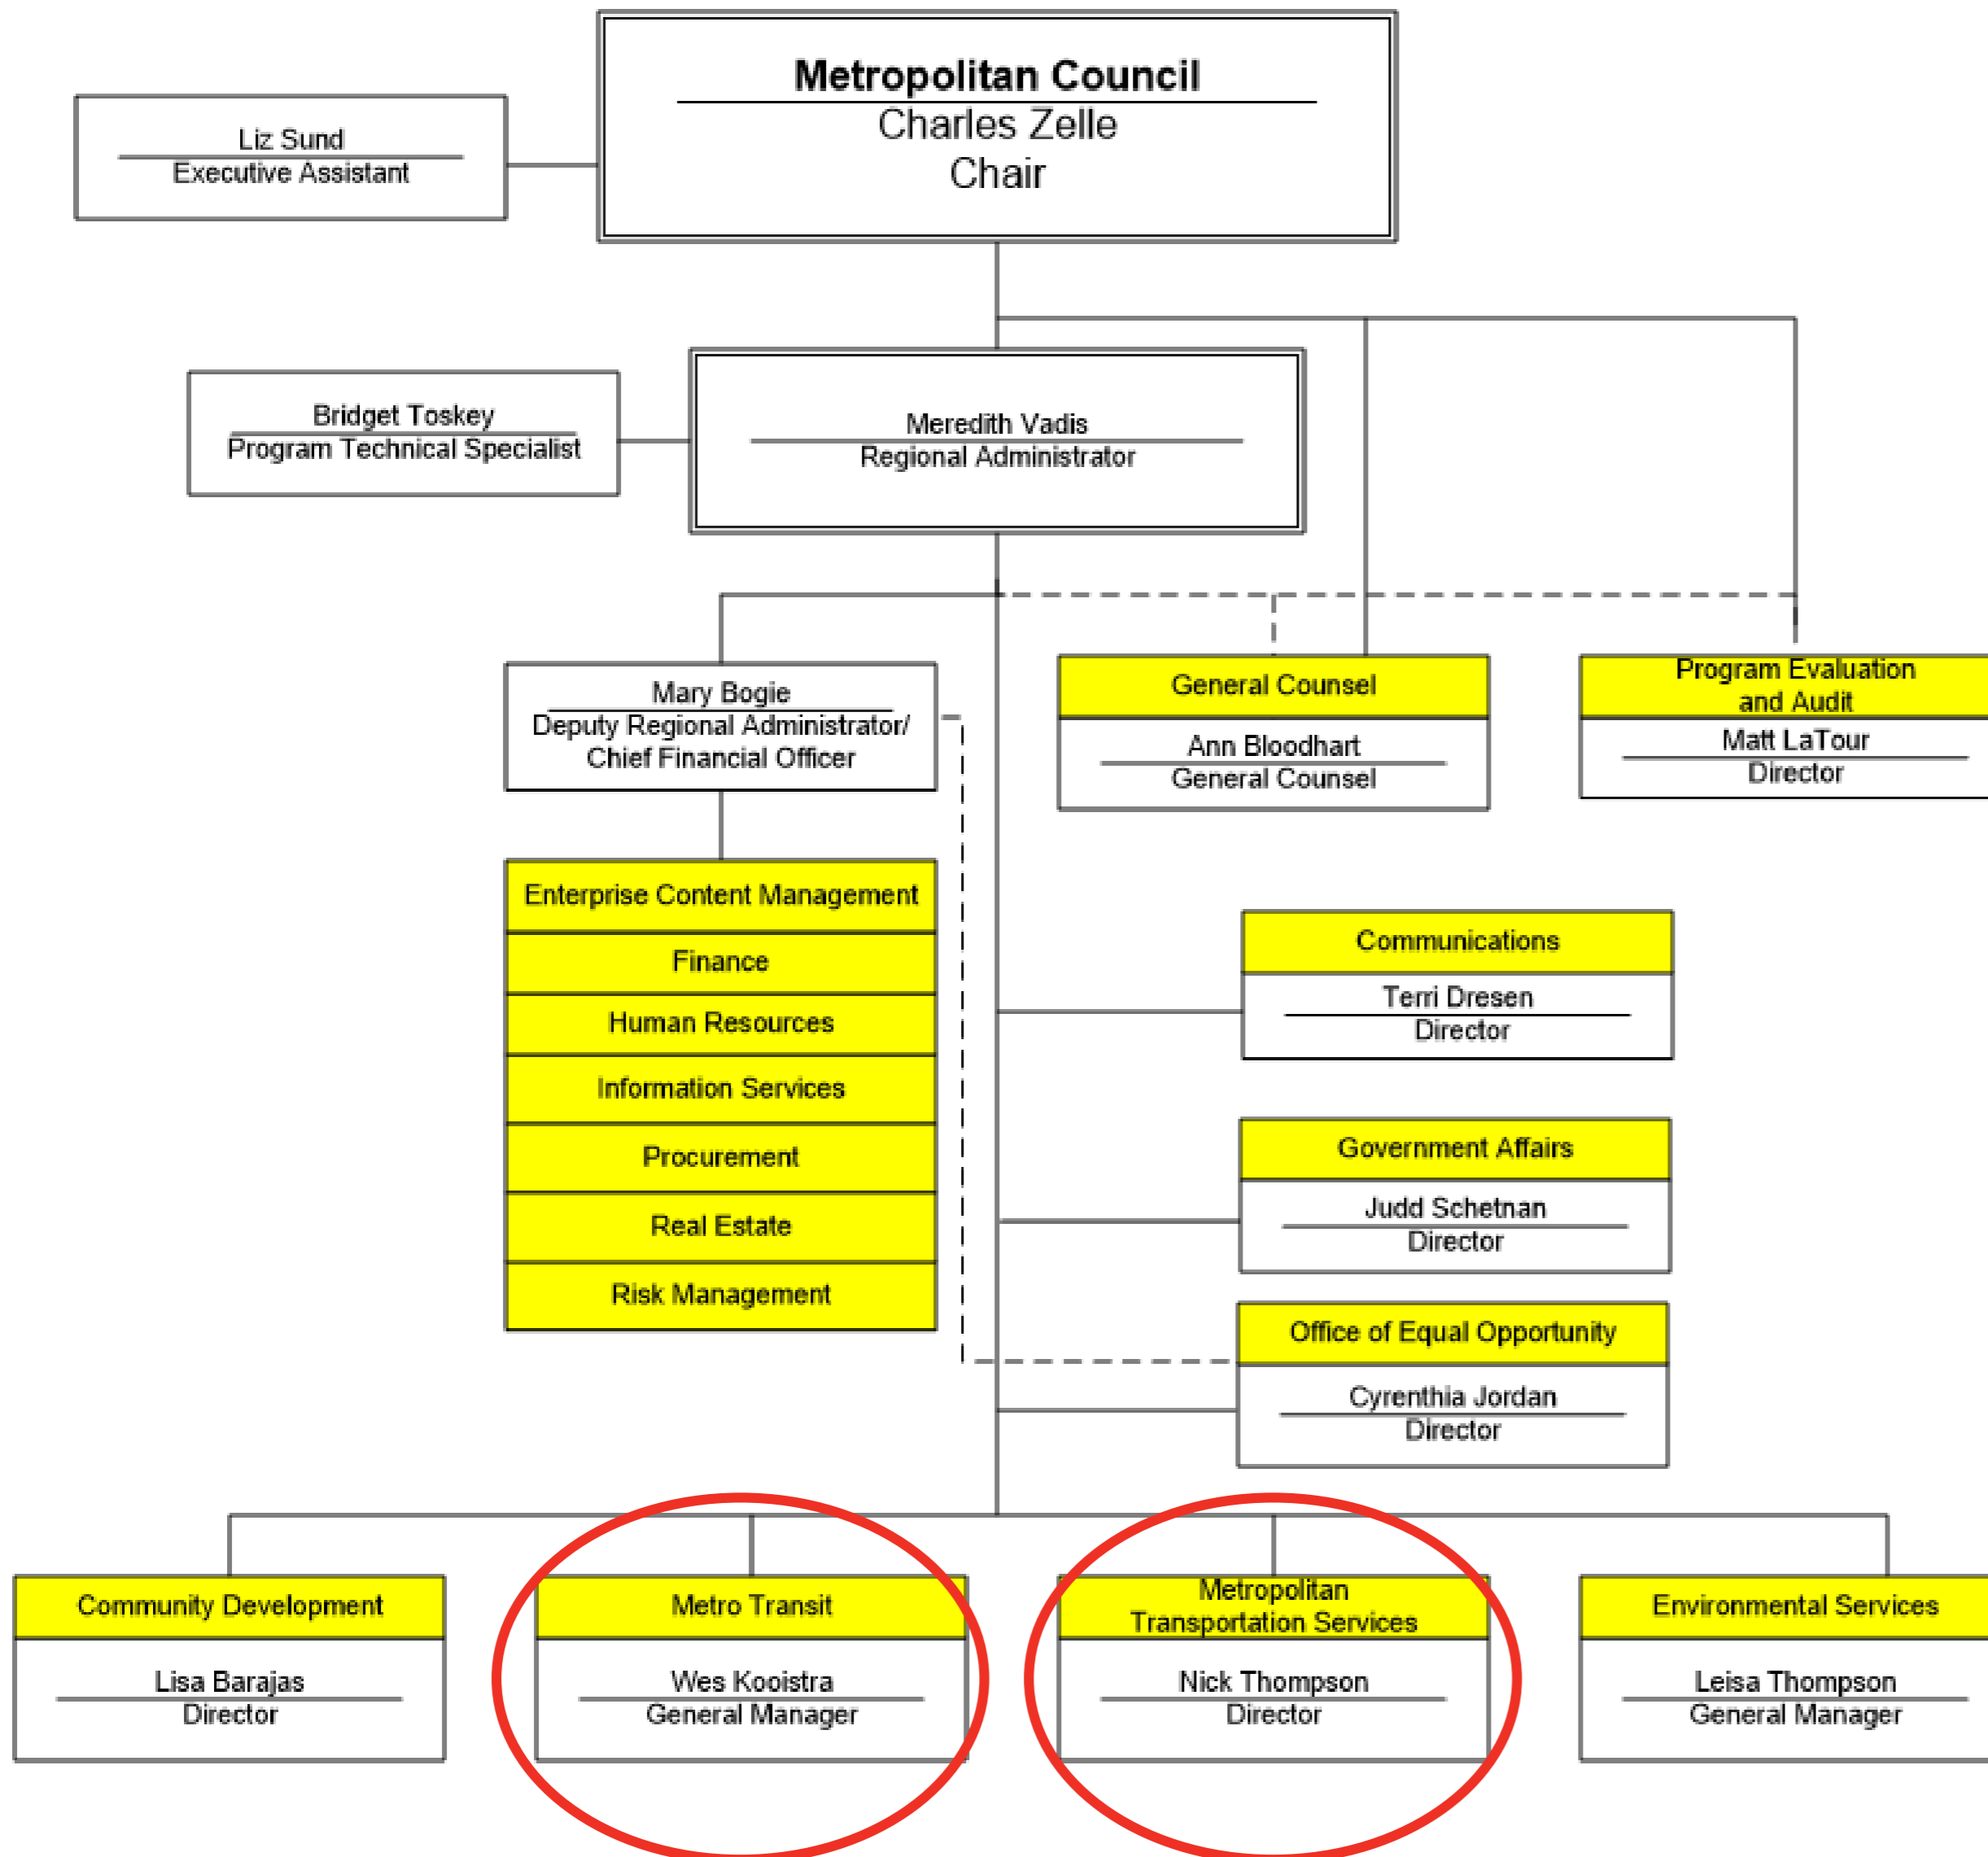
Metropolitan Council
Charles Zelle
Chair

Liz Sund
Executive Assistant

Bridget Toskey
Program Technical Specialist

Meredith Vadis
Regional Administrator

Mary Bogie
Deputy Regional Administrator/
Chief Financial Officer

General Counsel
Ann Bloodhart
General Counsel

Program Evaluation and Audit
Matt LaTour
Director

Enterprise Content Management
Finance
Human Resources
Information Services
Procurement
Real Estate
Risk Management

Communications
Terri Dresen
Director

Government Affairs
Judd Schetnan
Director

Office of Equal Opportunity
Cyrenthia Jordan
Director

Community Development
Lisa Barajas
Director

Metro Transit
Wes Kooistra
General Manager

Metropolitan Transportation Services
Nick Thompson
Director

Environmental Services
Leisa Thompson
General Manager